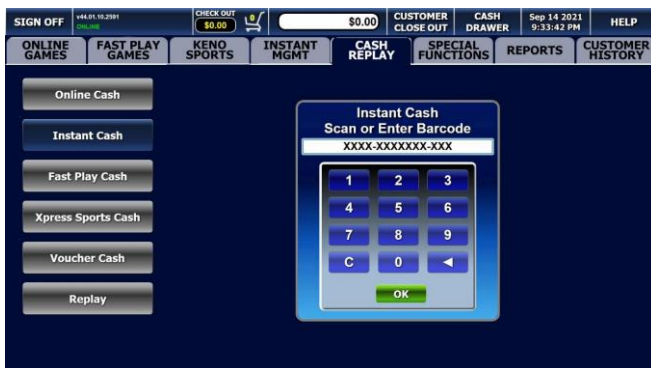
SIGN OFF v44.01.10.2501 ONLINE CHECK OUT $0.00 0 $0.00 CUSTOMER CLOSE OUT CASH DRAWER Sep 14 2021 9:33:42 PM HELP

ONLINE GAMES | FAST PLAY GAMES | KENO SPORTS | INSTANT MGMT | CASH REPLAY | SPECIAL FUNCTIONS | REPORTS | CUSTOMER HISTORY

Online Cash

Instant Cash

Fast Play Cash

Xpress Sports Cash

Voucher Cash

Replay

Instant Cash
Scan or Enter Barcode
XXXX-XXXXXXX-XXX

1 2 3
4 5 6
7 8 9
C 0 ◄

OK